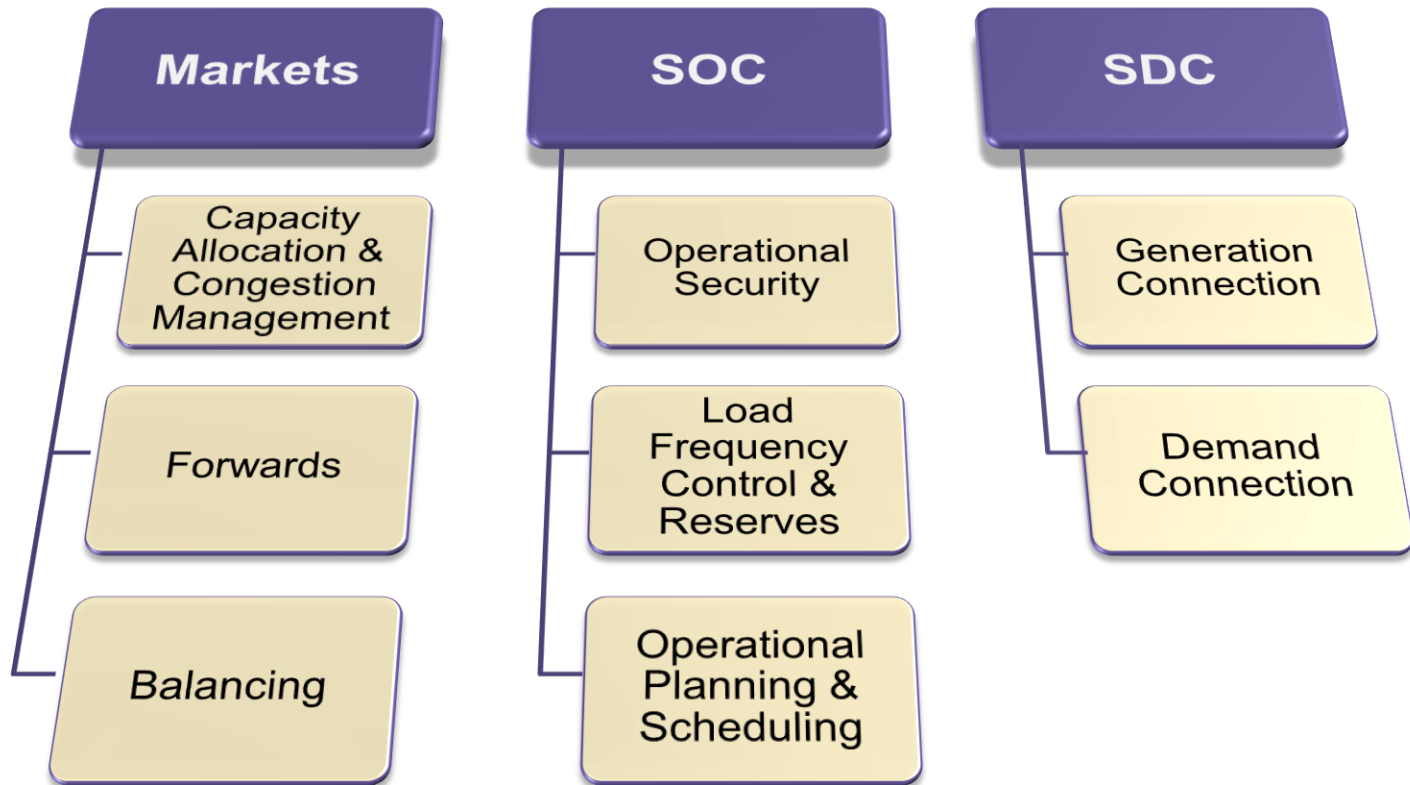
Markets

Capacity Allocation & Congestion Management

Forwards

Balancing

SOC

Operational Security

Load Frequency Control & Reserves

Operational Planning & Scheduling

SDC

Generation Connection

Demand Connection